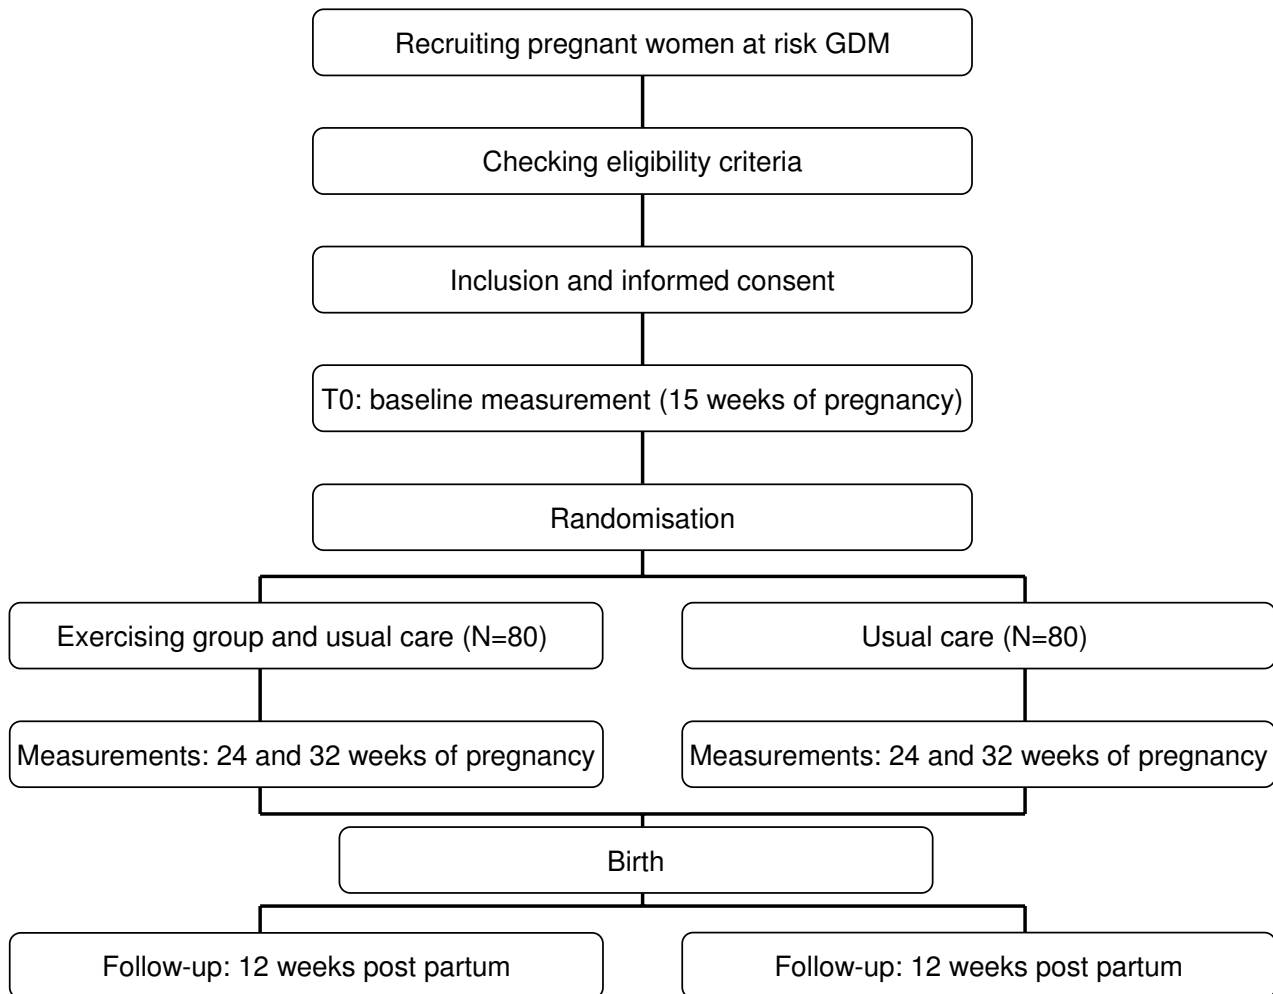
Recruiting pregnant women at risk GDM

Checking eligibility criteria

Inclusion and informed consent

T0: baseline measurement (15 weeks of pregnancy)

Randomisation

Exercising group and usual care (N=80)

Usual care (N=80)

Measurements: 24 and 32 weeks of pregnancy

Measurements: 24 and 32 weeks of pregnancy

Birth

Follow-up: 12 weeks post partum

Follow-up: 12 weeks post partum